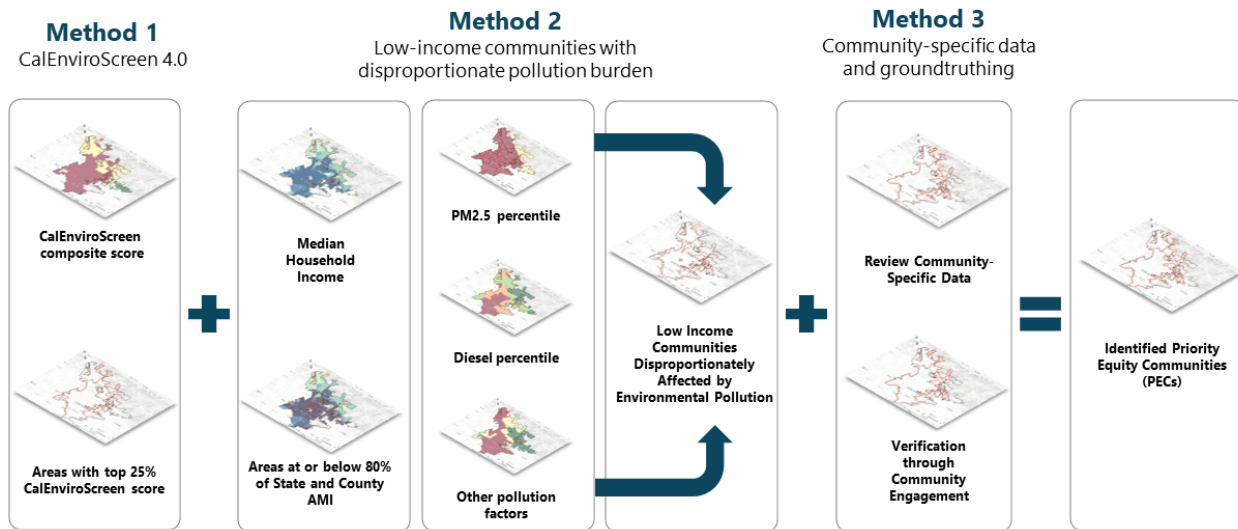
Method 1
CalEnviroScreen 4.0

Method 2
Low-income communities with disproportionate pollution burden

Method 3
Community-specific data and groundtruthing

CalEnviroScreen composite score

Areas with top 25% CalEnviroScreen score

+

Median Household Income

Areas at or below 80% of State and County AMI

PM2.5 percentile

Diesel percentile

Other pollution factors

Low Income Communities Disproportionately Affected by Environmental Pollution

+

Review Community-Specific Data

Verification through Community Engagement

=

Identified Priority Equity Communities (PECs)